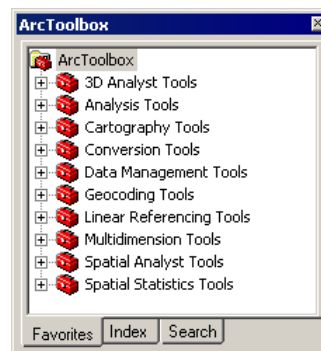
ArcToolbox

ArcToolbox
3D Analyst Tools
Analysis Tools
Cartography Tools
Conversion Tools
Data Management Tools
Geocoding Tools
Linear Referencing Tools
Multidimension Tools
Spatial Analyst Tools
Spatial Statistics Tools

Favorites | Index | Search